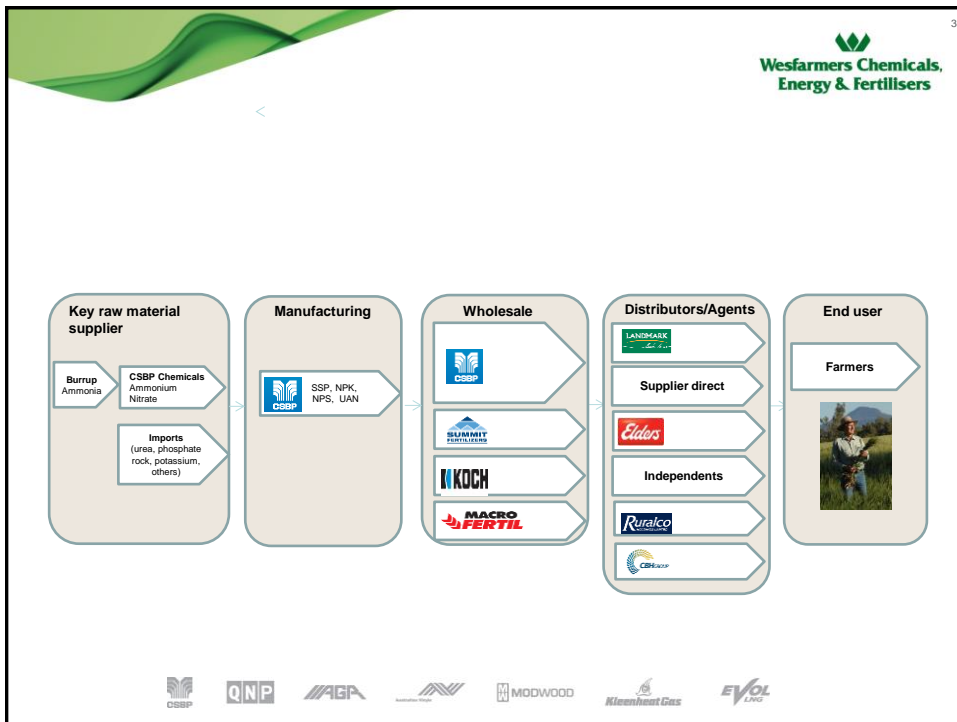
3

Wesfarmers Chemicals, Energy & Fertilisers

<

Key raw material supplier

Burrup Ammonia

CSBP Chemicals Ammonium Nitrate

Imports (urea, phosphate rock, potassium, others)

Manufacturing

CSBP

SSP, NPK, NPS, UAN

Wholesale

CSBP

SUMMIT FERTILISERS

KOCH

MACRO FERTIL

Distributors/Agents

LANDMARK

Supplier direct

Elders

Independents

Ruralco

CBH

End user

Farmers

CSBP QNP AGA MODWOOD Kleenheat Gas EVOL LNG